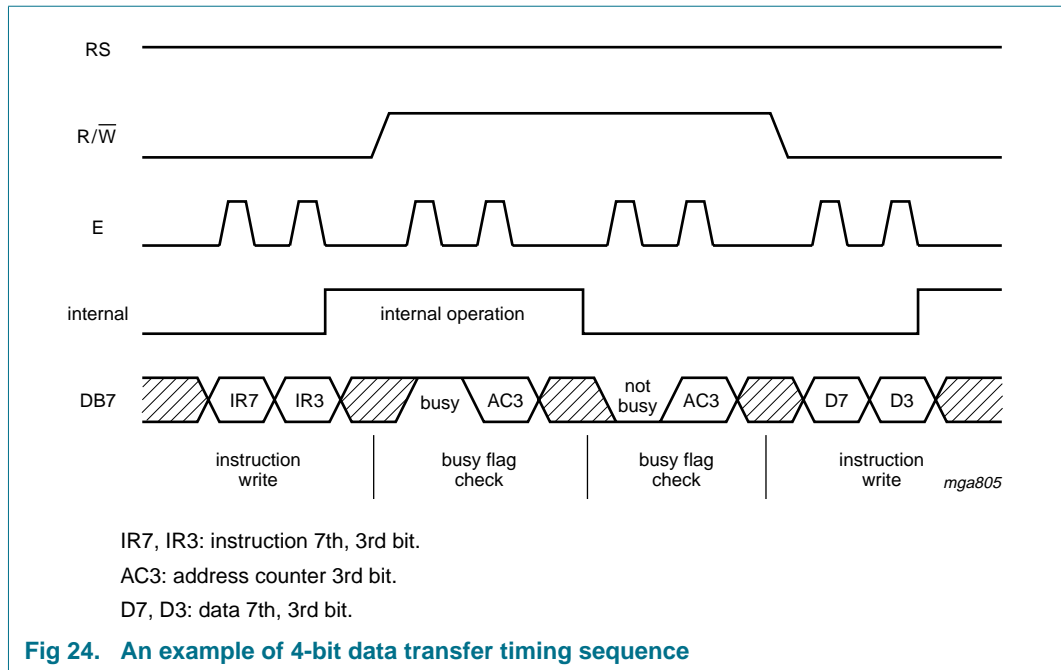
RS

R/$\overline{W}$

E

internal

internal operation

DB7

IR7

IR3

busy

AC3

not busy

AC3

D7

D3

instruction write

busy flag check

busy flag check

instruction write

mga805

IR7, IR3: instruction 7th, 3rd bit.

AC3: address counter 3rd bit.

D7, D3: data 7th, 3rd bit.

Fig 24. An example of 4-bit data transfer timing sequence